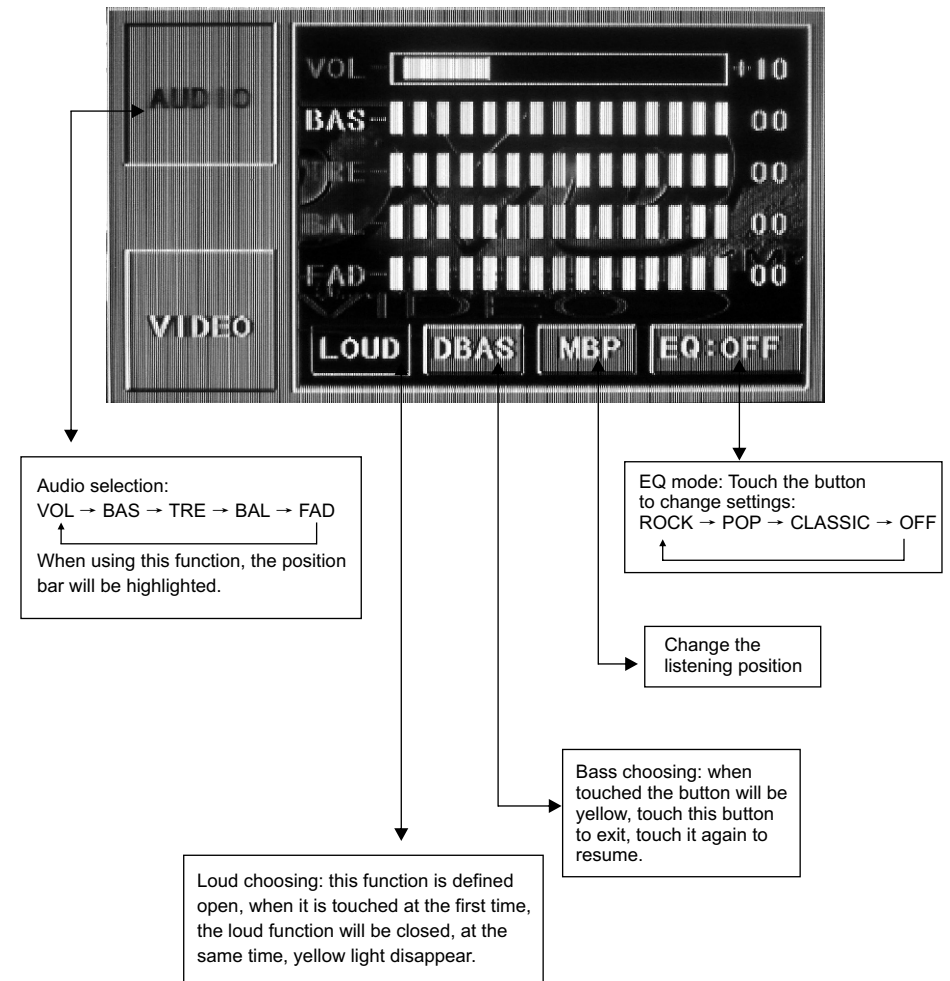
AUDIO

VIDEO

VOL +10
BAS 00
TRE 00
BAL 00
FAD 00

LOUD DBAS MBP EQ:OFF

Audio selection:
VOL → BAS → TRE → BAL → FAD
When using this function, the position bar will be highlighted.

EQ mode: Touch the button to change settings:
ROCK → POP → CLASSIC → OFF

Change the listening position

Bass choosing: when touched the button will be yellow, touch this button to exit, touch it again to resume.

Loud choosing: this function is defined open, when it is touched at the first time, the loud function will be closed, at the same time, yellow light disappear.